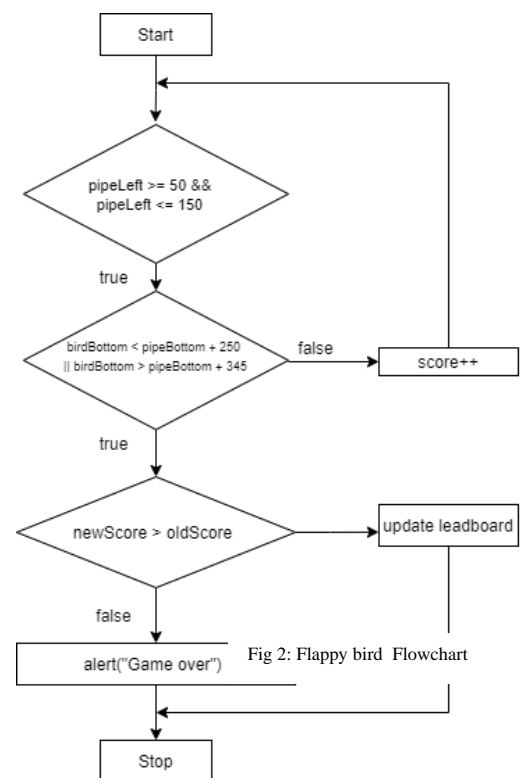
Start

pipeLeft >= 50 && pipeLeft <= 150

true

birdBottom < pipeBottom + 250 || birdBottom > pipeBottom + 345

false

score++

true

newScore > oldScore

update leadboard

false

alert("Game over")

Fig 2: Flappy bird Flowchart

Stop